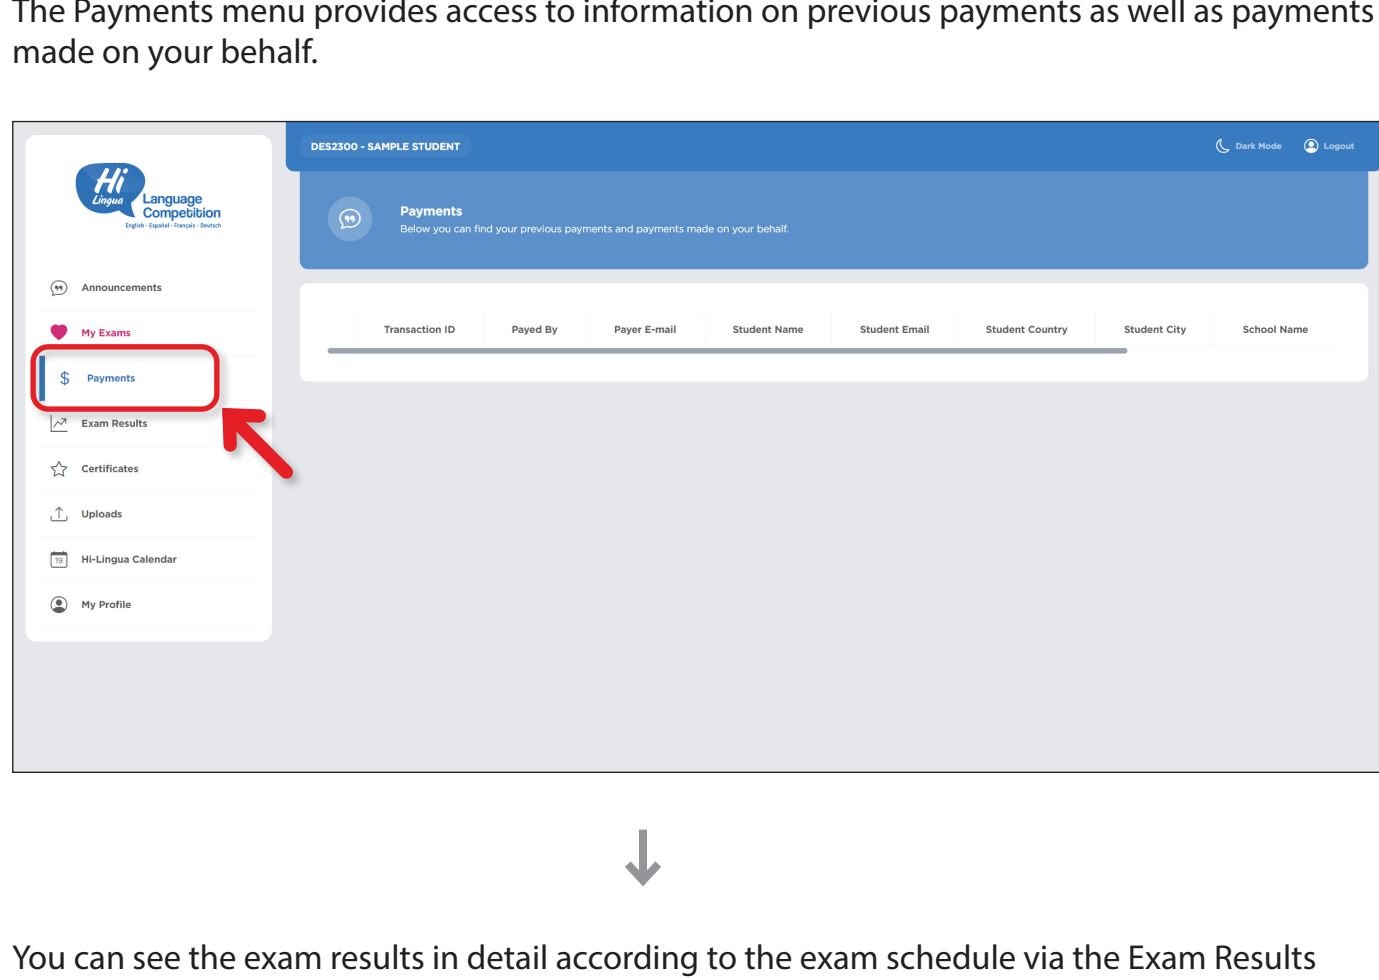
The Payments menu provides access to information on previous payments as well as payments made on your behalf.

Hi Lingua Language Competition
English · Español · Français · Deutsch

Announcements
My Exams
$ Payments
Exam Results
Certificates
Uploads
19 Hi-Lingua Calendar
My Profile

DES2300 - SAMPLE STUDENT
Dark Mode
Logout

Payments
Below you can find your previous payments and payments made on your behalf.

| Transaction ID | Payed By | Payer E-mail | Student Name | Student Email | Student Country | Student City | School Name |
|---|---|---|---|---|---|---|---|

You can see the exam results in detail according to the exam schedule via the Exam Results